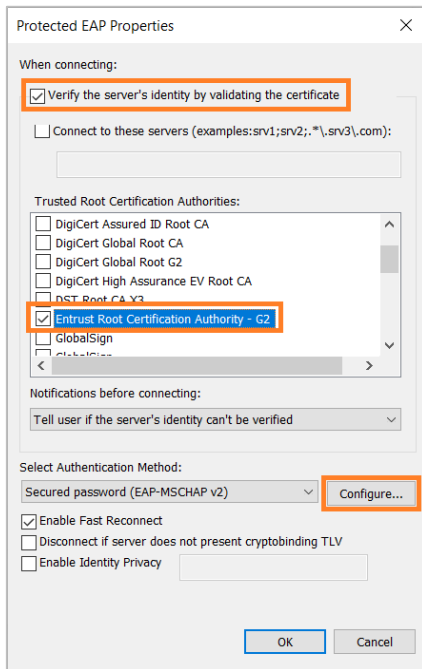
Protected EAP Properties

When connecting:

Verify the server's identity by validating the certificate

Connect to these servers (examples:srv1;srv2;.*\.srv3\.com):

Trusted Root Certification Authorities:

DigiCert Assured ID Root CA
DigiCert Global Root CA
DigiCert Global Root G2
DigiCert High Assurance EV Root CA
DST Root CA X3
Entrust Root Certification Authority - G2
GlobalSign
GlobalSign

Notifications before connecting:

Tell user if the server's identity can't be verified

Select Authentication Method:

Secured password (EAP-MSCHAP v2)

Configure...

Enable Fast Reconnect
Disconnect if server does not present cryptobinding TLV
Enable Identity Privacy

OK
Cancel